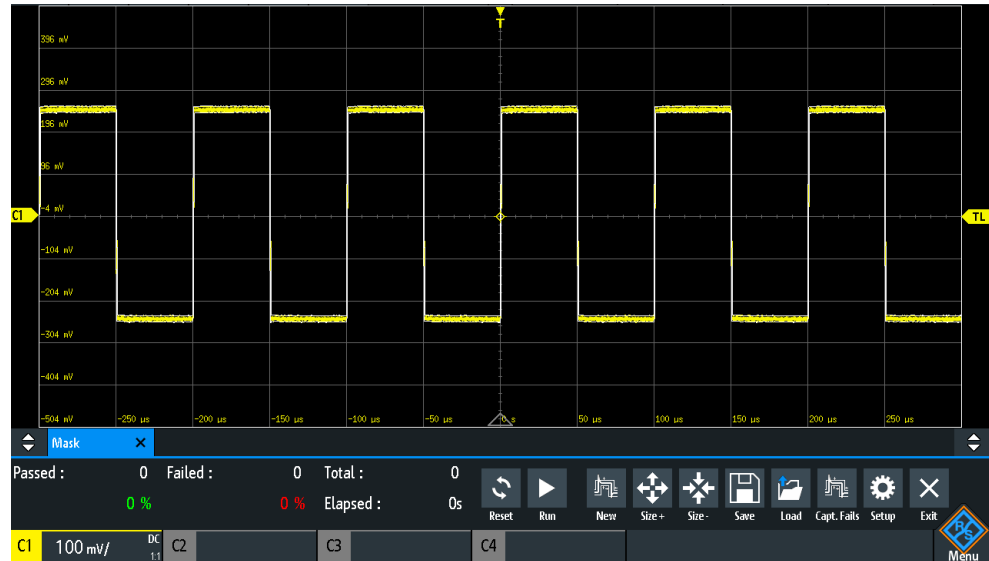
T

396 mV
296 mV
196 mV
96 mV
C1
-4 mV
TL
-104 mV
-204 mV
-304 mV
-404 mV
-504 mV
-250 µs
-200 µs
-150 µs
-100 µs
-50 µs
0 s
50 µs
100 µs
150 µs
200 µs
250 µs

Mask

Passed : 0
0 %
Failed : 0
0 %
Total : 0
Elapsed : 0s

Reset
Run
New
Size +
Size -
Save
Load
Capt. Fails
Setup
Exit

C1 100 mV/ DC 1:1
C2
C3
C4
R&S
Menu